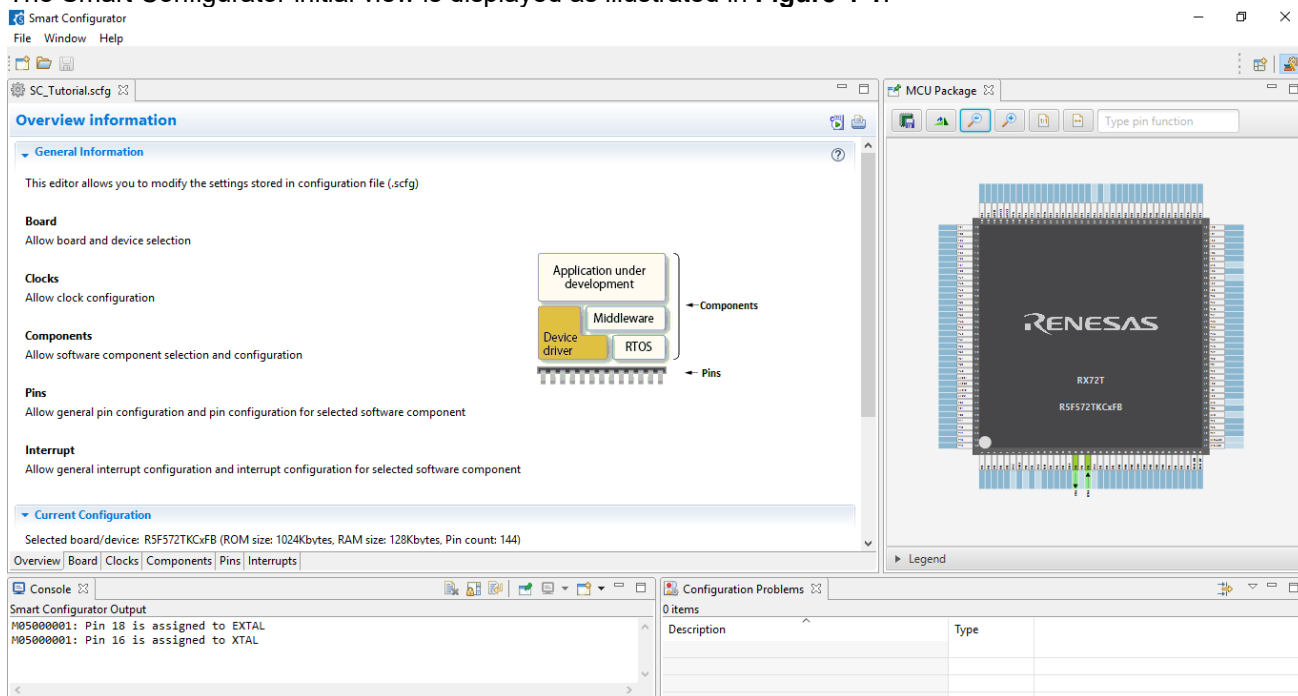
The Smart Configurator initial view is displayed as illustrated in Figure 4-4.

Smart Configurator
File Window Help

SC_Tutorial.scfg

Overview information

General Information

This editor allows you to modify the settings stored in configuration file (.scfg)

Board
Allow board and device selection

Clocks
Allow clock configuration

Components
Allow software component selection and configuration

Pins
Allow general pin configuration and pin configuration for selected software component

Interrupt
Allow general interrupt configuration and interrupt configuration for selected software component

Application under development
Middleware
Device driver
RTOS
Components
Pins

Current Configuration

Selected board/device: R5F572TKCxFB (ROM size: 1024Kbytes, RAM size: 128Kbytes, Pin count: 144)

Overview | Board | Clocks | Components | Pins | Interrupts

MCU Package

Type pin function

RENESAS
RX72T
R5F572TKCxFB

Legend

Console
Smart Configurator Output
M05000001: Pin 18 is assigned to EXTAL
M05000001: Pin 16 is assigned to XTAL

Configuration Problems
0 items
| Description | Type |
|---|---|